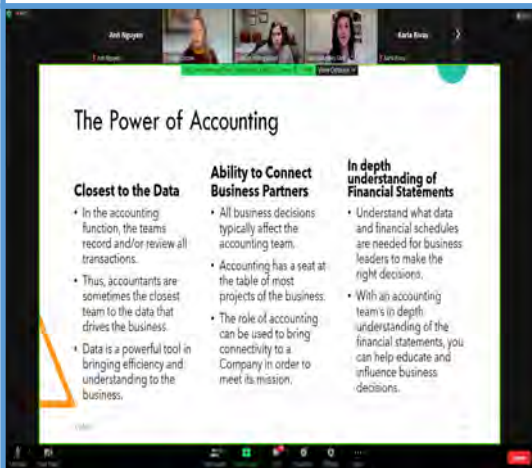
Anh Nguyen

Karla Rivas

View Options

The Power of Accounting

Closest to the Data

• In the accounting function, the teams record and/or review all transactions.

• Thus, accountants are sometimes the closest team to the data that drives the business.

• Data is a powerful tool in bringing efficiency and understanding to the business.

Ability to Connect Business Partners

• All business decisions typically affect the accounting team.

• Accounting has a seat at the table of most projects of the business.

• The role of accounting can be used to bring connectivity to a Company in order to meet its mission.

In depth understanding of Financial Statements

• Understand what data and financial schedules are needed for business leaders to make the right decisions.

• With an accounting team's in depth understanding of the financial statements, you can help educate and influence business decisions.